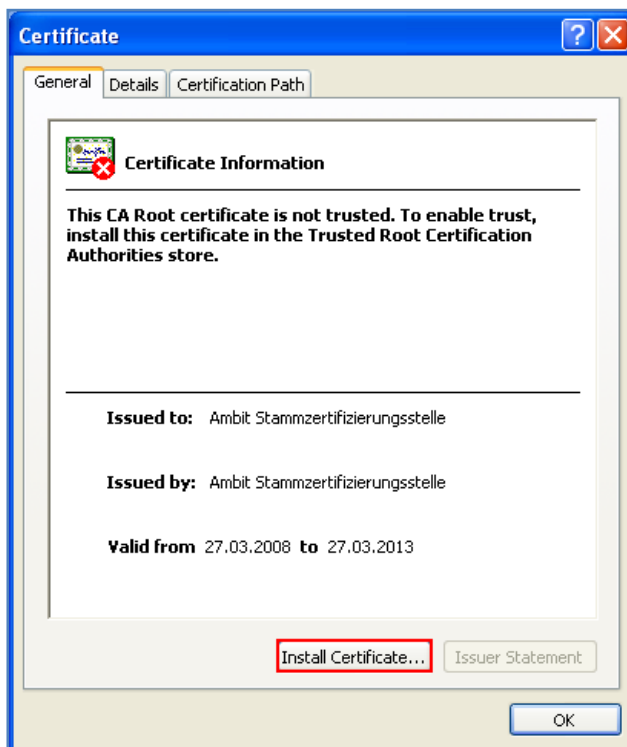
Certificate

General | Details | Certification Path

Certificate Information

This CA Root certificate is not trusted. To enable trust, install this certificate in the Trusted Root Certification Authorities store.

Issued to: Ambit Stammzertifizierungsstelle

Issued by: Ambit Stammzertifizierungsstelle

Valid from 27.03.2008 to 27.03.2013

Install Certificate... | Issuer Statement

OK